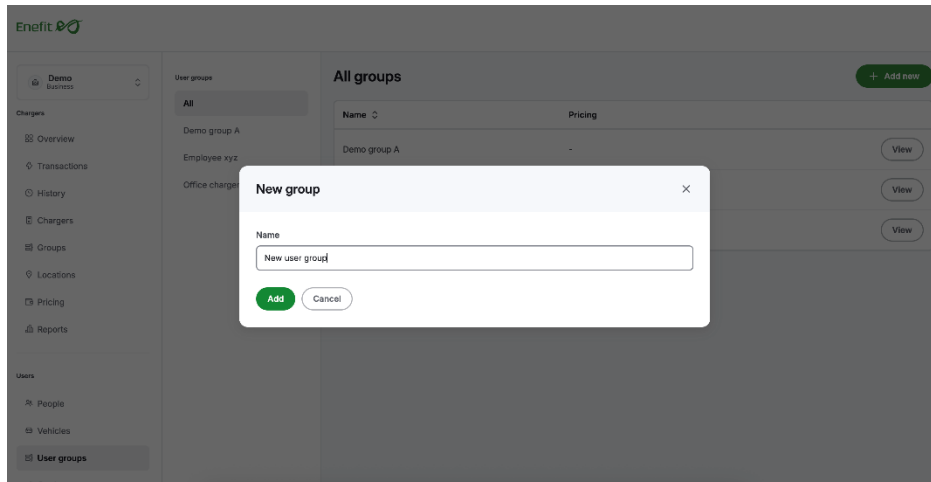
Enefit

Demo
Business

Chargers

Overview

Transactions

History

Chargers

Groups

Locations

Pricing

Reports

Users

People

Vehicles

User groups

User groups

All

Demo group A

Employee xyz

Office charger

All groups

+ Add new

| Name | Pricing | |
|---|---|---|
| Demo group A | - | View |
| | | View |
| | | View |

New group

×

Name

New user group

Add

Cancel